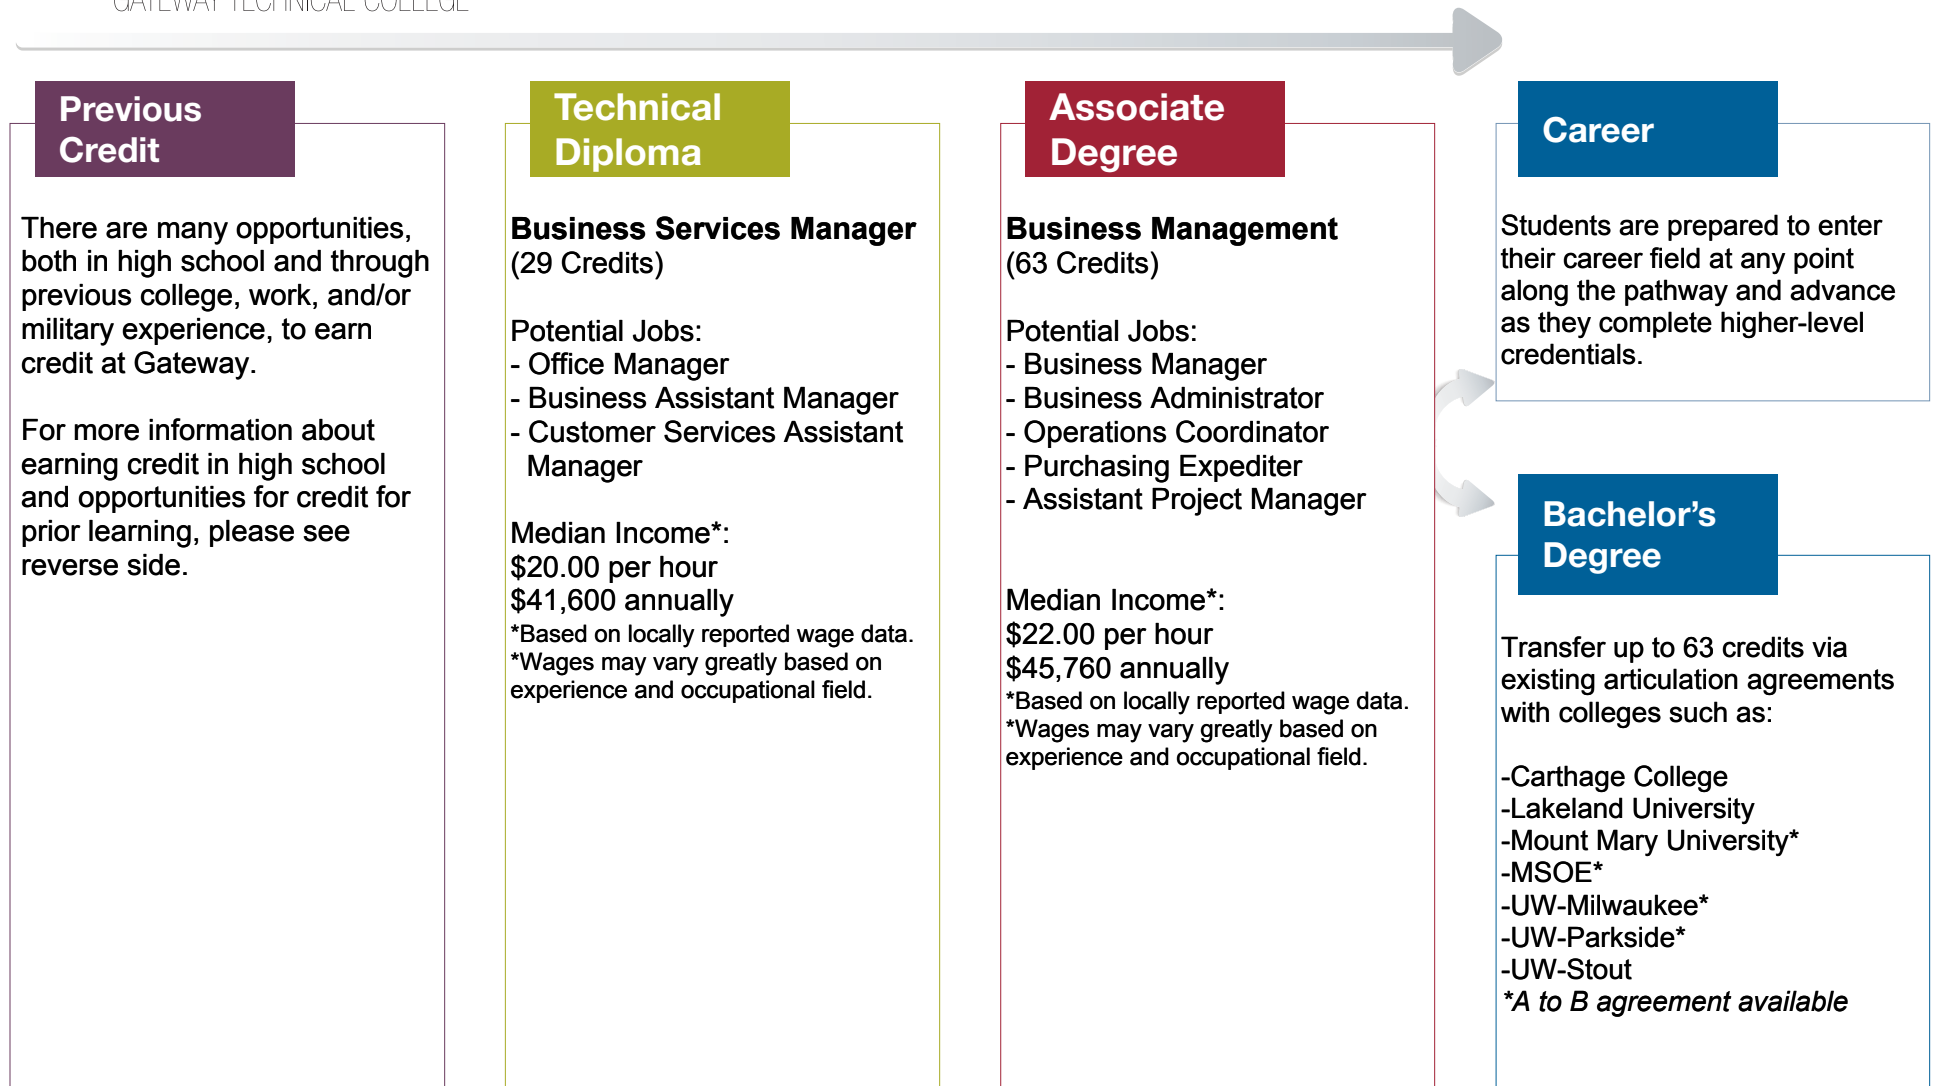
GATEWAY TECHNICAL COLLEGE

Previous Credit

There are many opportunities, both in high school and through previous college, work, and/or military experience, to earn credit at Gateway.

For more information about earning credit in high school and opportunities for credit for prior learning, please see reverse side.

Technical Diploma

**Business Services Manager**
(29 Credits)

Potential Jobs:
- Office Manager
- Business Assistant Manager
- Customer Services Assistant Manager

Median Income*:
$20.00 per hour
$41,600 annually
*Based on locally reported wage data.
*Wages may vary greatly based on experience and occupational field.

Associate Degree

**Business Management**
(63 Credits)

Potential Jobs:
- Business Manager
- Business Administrator
- Operations Coordinator
- Purchasing Expediter
- Assistant Project Manager

Median Income*:
$22.00 per hour
$45,760 annually
*Based on locally reported wage data.
*Wages may vary greatly based on experience and occupational field.

Career

Students are prepared to enter their career field at any point along the pathway and advance as they complete higher-level credentials.

Bachelor's Degree

Transfer up to 63 credits via existing articulation agreements with colleges such as:

-Carthage College
-Lakeland University
-Mount Mary University*
-MSOE*
-UW-Milwaukee*
-UW-Parkside*
-UW-Stout
*A to B agreement available